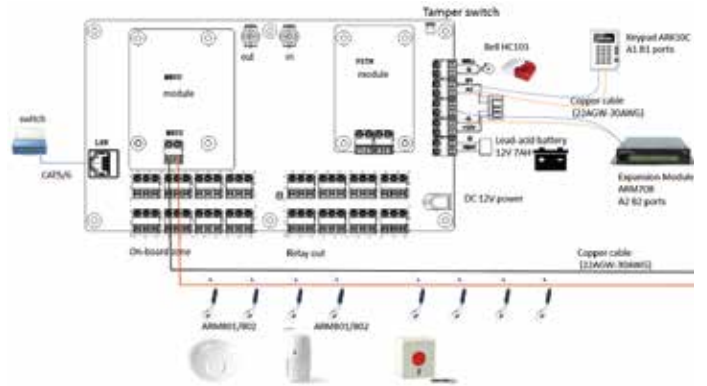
Tamper switch

out

in

module

PSTN module

LAN

switch

CAT5/6

Bell HC103

Keypad ARK50C A1 B1 ports

Copper cable (22AGW-30AWG)

Lead-acid battery 12V 7AH

Expansion Module ARM708 A2 B2 ports

DC 12V power

On-board zone

Relay out

Copper cable (22AGW-30AWG)

ARM801/802

ARM801/802